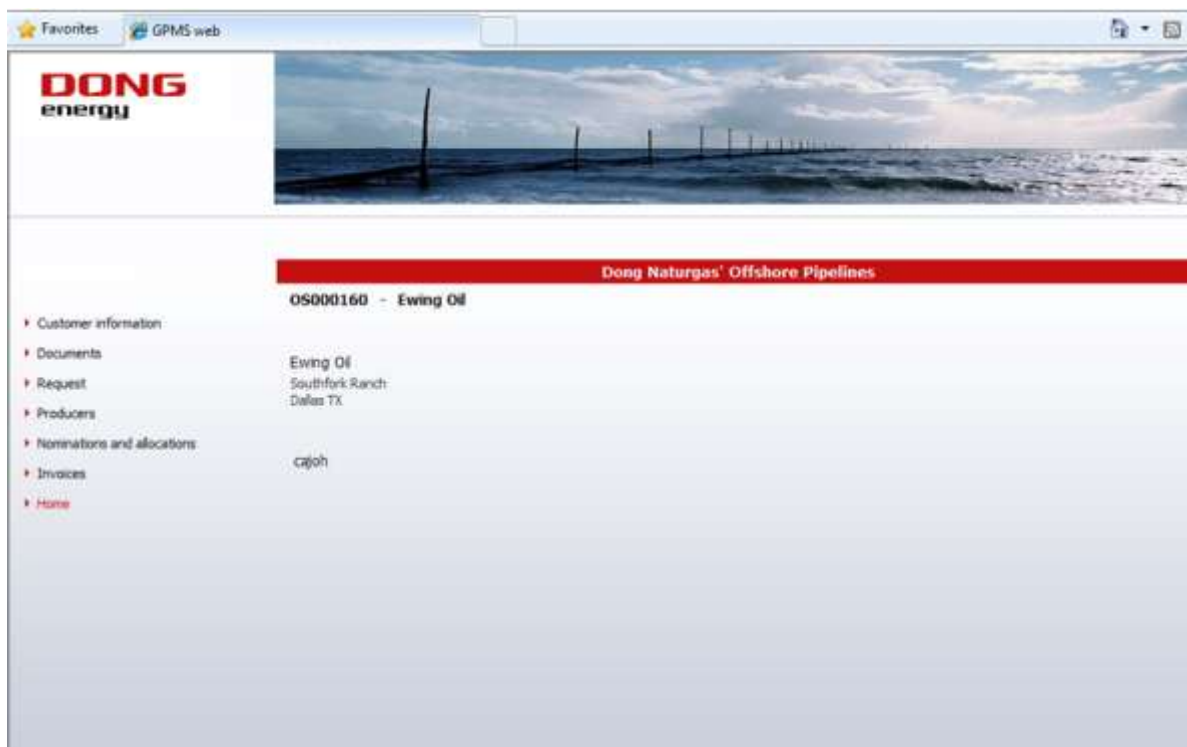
Favorites
GPMS web

DONG
energy

Dong Naturgas' Offshore Pipelines

OS000160 - Ewing Oil

Customer information
Documents
Request
Producers
Nominations and allocations
Invoices
Home

Ewing Oil
Southfork Ranch
Dallas TX

cajoh